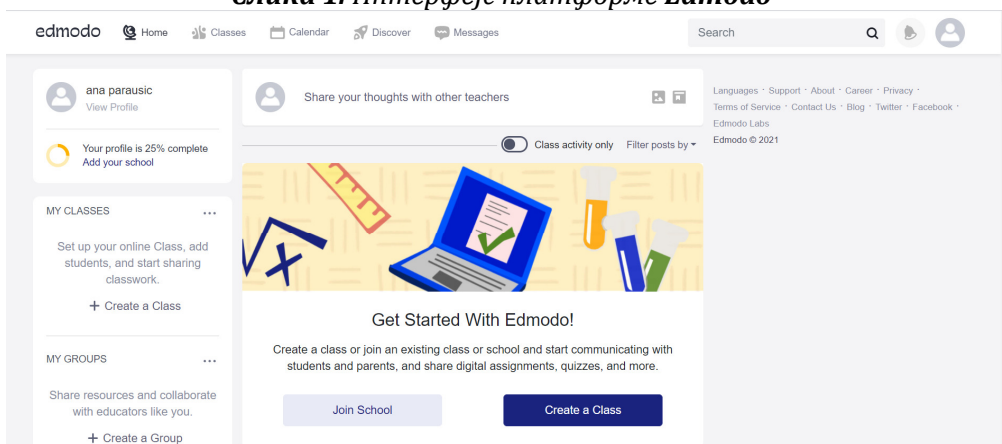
Слика 1. Интерфејс платформе Edmodo

edmodo Home Classes Calendar Discover Messages Search

ana parausic
View Profile

Your profile is 25% complete
Add your school

MY CLASSES ...

Set up your online Class, add students, and start sharing classwork.

+ Create a Class

MY GROUPS ...

Share resources and collaborate with educators like you.

+ Create a Group

Share your thoughts with other teachers

Class activity only Filter posts by

Get Started With Edmodo!

Create a class or join an existing class or school and start communicating with students and parents, and share digital assignments, quizzes, and more.

Join School Create a Class

Languages · Support · About · Career · Privacy · Terms of Service · Contact Us · Blog · Twitter · Facebook · Edmodo Labs
Edmodo © 2021